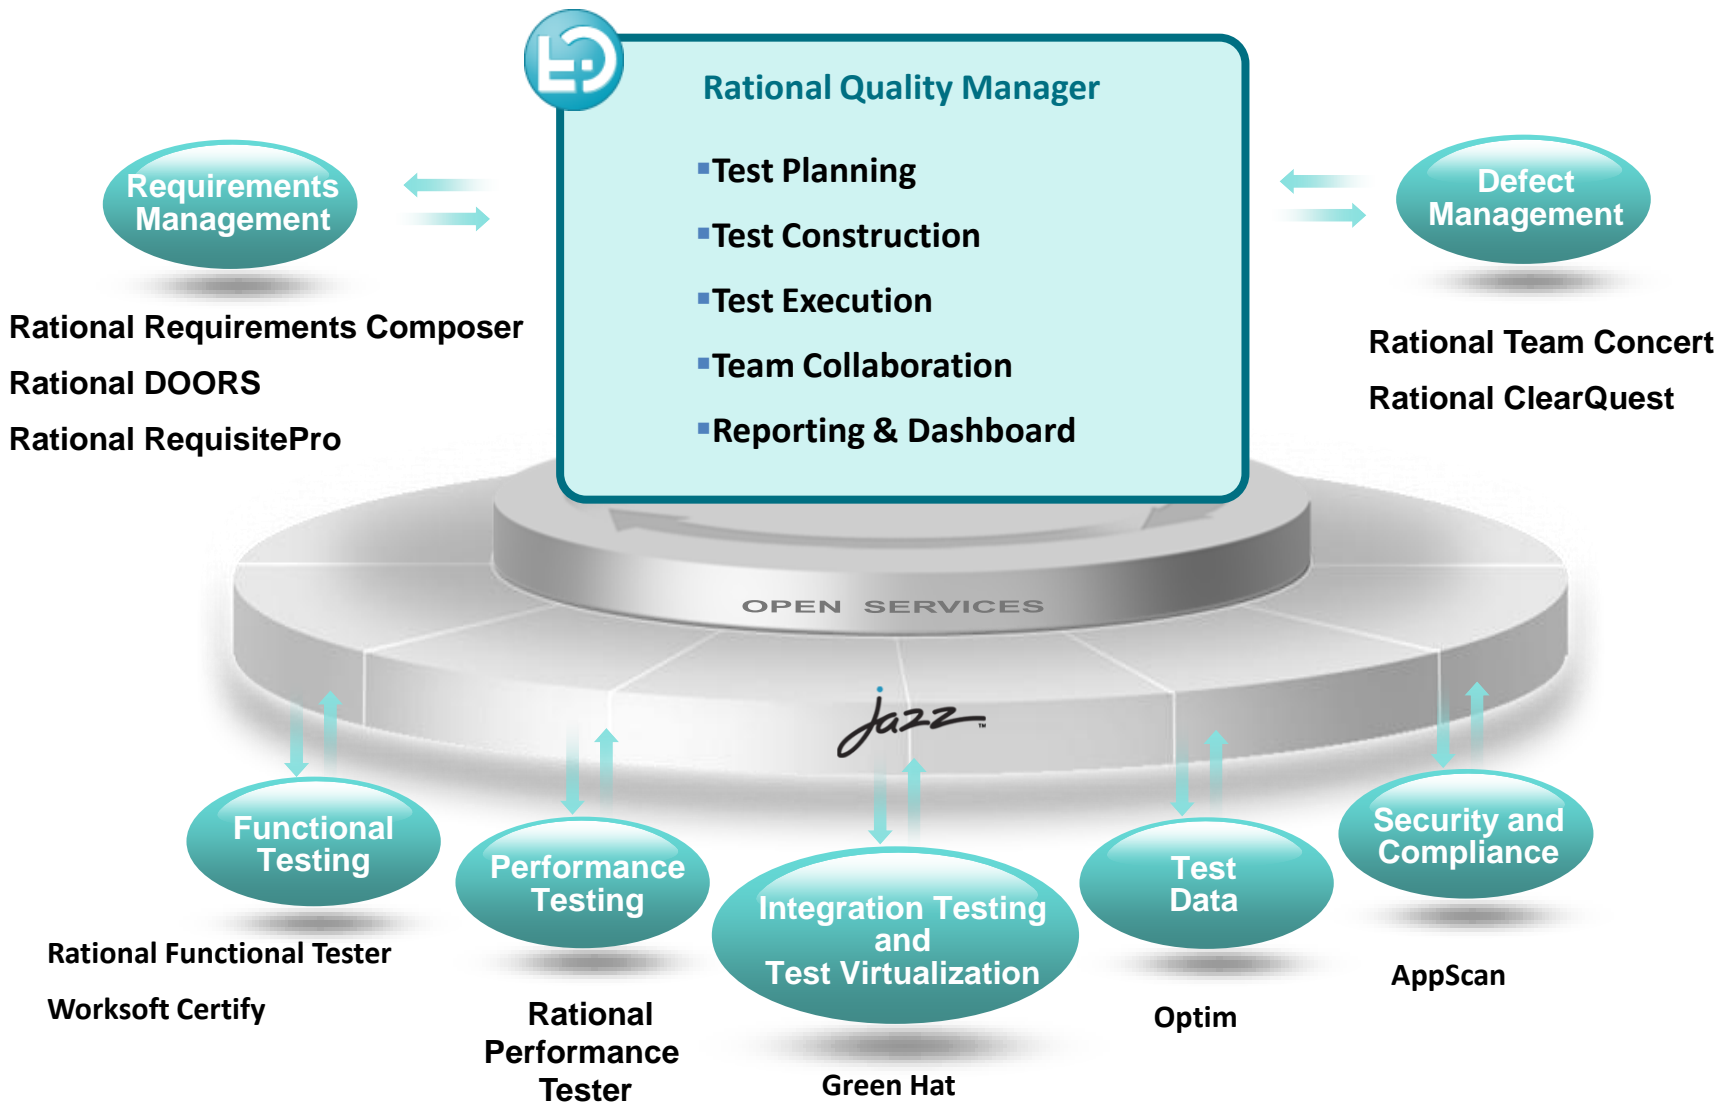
Rational Quality Manager

▪Test Planning
▪Test Construction
▪Test Execution
▪Team Collaboration
▪Reporting & Dashboard

Requirements Management

Rational Requirements Composer
Rational DOORS
Rational RequisitePro

Defect Management

Rational Team Concert
Rational ClearQuest

OPEN SERVICES

jazz

Functional Testing

Rational Functional Tester
Worksoft Certify

Performance Testing

Rational Performance Tester

Integration Testing and Test Virtualization

Green Hat

Test Data

Optim

Security and Compliance

AppScan